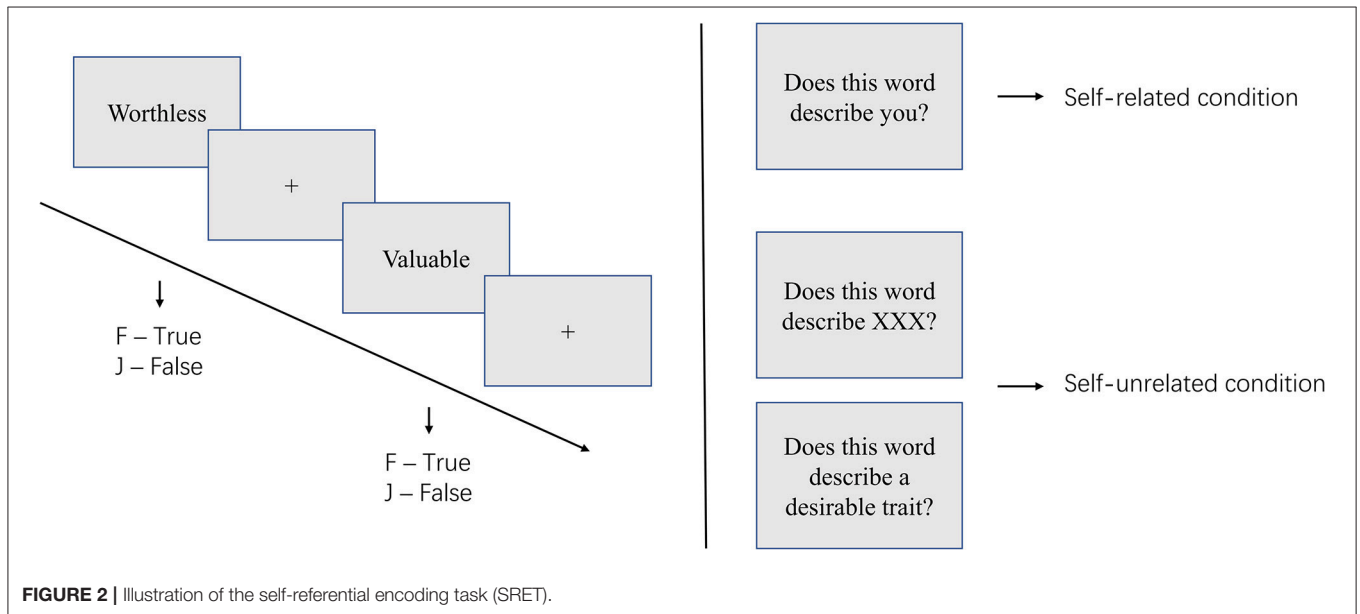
Worthless

+

Valuable

+

F – True
J – False

F – True
J – False

Does this word describe you?

Self-related condition

Does this word describe XXX?

Does this word describe a desirable trait?

Self-unrelated condition

**FIGURE 2** | Illustration of the self-referential encoding task (SRET).